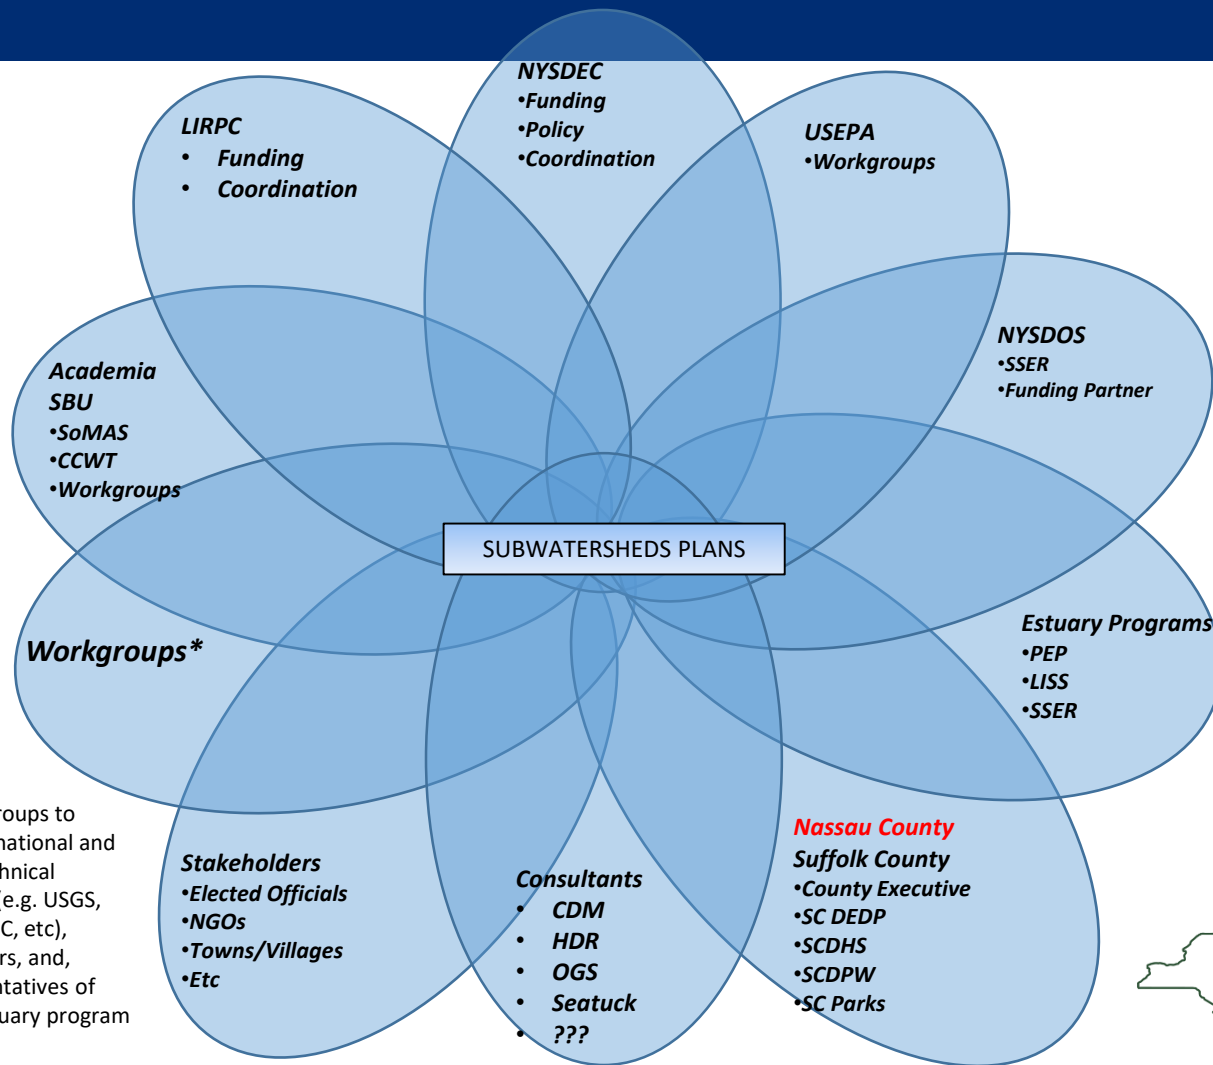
NYSDEC
•Funding
•Policy
•Coordination

LIRPC
• Funding
• Coordination

USEPA
•Workgroups

NYSDOS
•SSER
•Funding Partner

Academia
SBU
•SoMAS
•CCWT
•Workgroups

SUBWATERSHEDS PLANS

Workgroups*

Estuary Programs
•PEP
•LISS
•SSER

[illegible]roups to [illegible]national and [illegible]hnical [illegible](e.g. USGS, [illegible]C, etc), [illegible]rs, and, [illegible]ntatives of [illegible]uary program

Stakeholders
•Elected Officials
•NGOs
•Towns/Villages
•Etc

Consultants
• CDM
• HDR
• OGS
• Seatuck
• ???

Nassau County
Suffolk County
•County Executive
•SC DEDP
•SCDHS
•SCDPW
•SC Parks